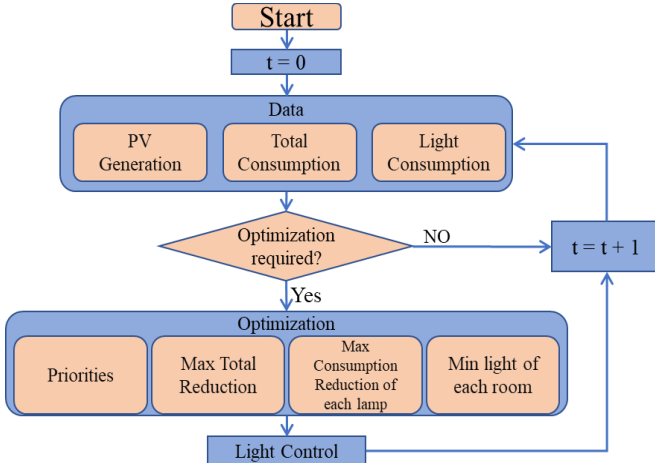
Start

t = 0

Data

PV Generation

Total Consumption

Light Consumption

Optimization required?

NO

t = t + 1

Yes

Optimization

Priorities

Max Total Reduction

Max Consumption Reduction of each lamp

Min light of each room

Light Control